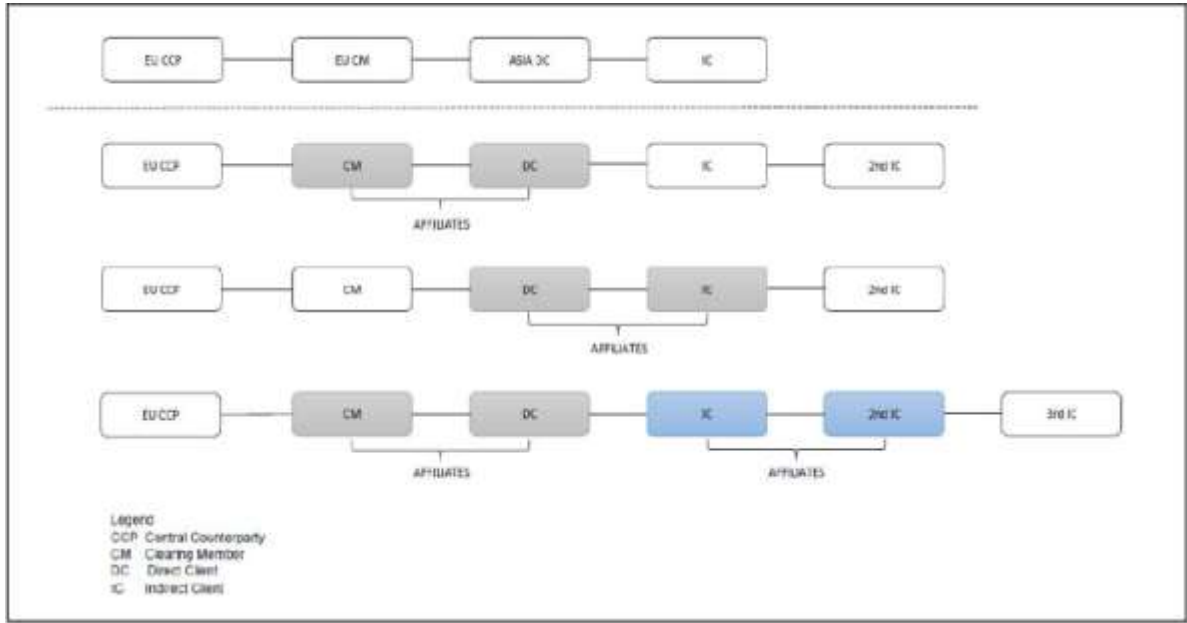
EU CCP
EU CM
ASIA DC
IC

EU CCP
CM
DC
IC
2nd IC
AFFILIATES

EU CCP
CM
DC
IC
2nd IC
AFFILIATES

EU CCP
CM
DC
IC
2nd IC
3rd IC
AFFILIATES
AFFILIATES

Legend
CCP Central Counterparty
CM Clearing Member
DC Direct Client
IC Indirect Client